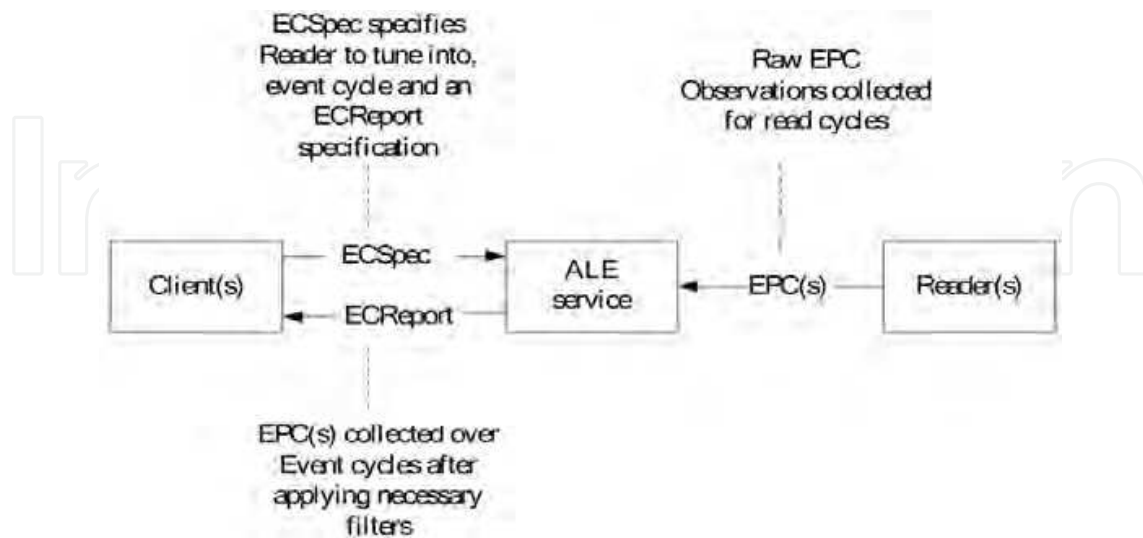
ECSpec specifies Reader to tune into, event cycle and an ECReport specification

Raw EPC Observations collected for read cycles

Client(s)

ECSpec

ECReport

ALE service

EPC(s)

Reader(s)

EPC(s) collected over Event cycles after applying necessary filters